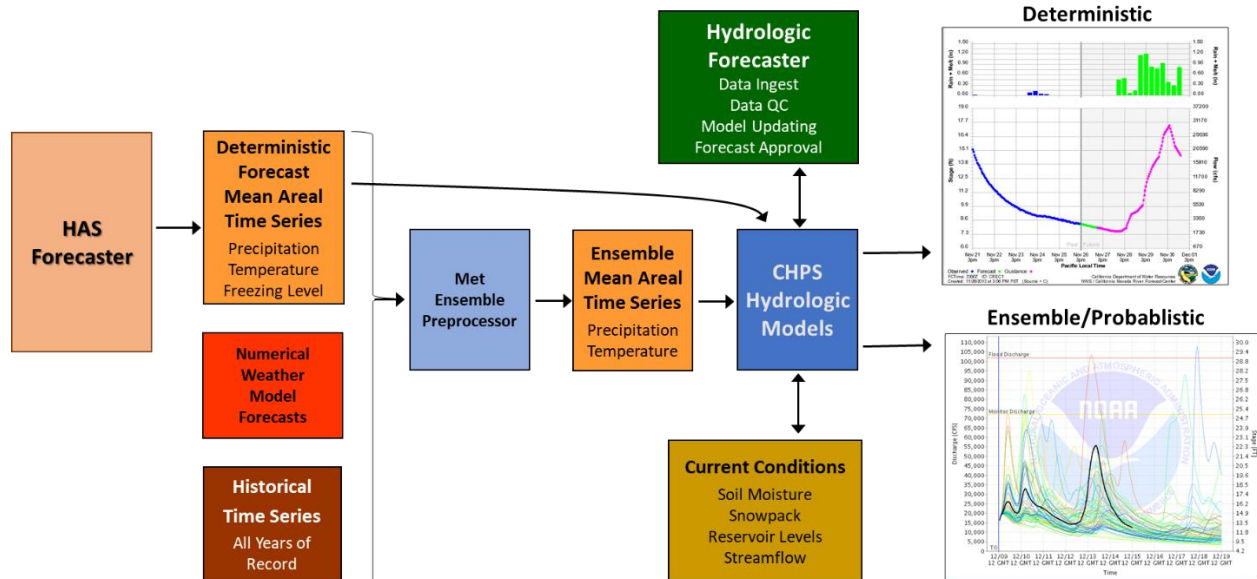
HAS Forecaster

Deterministic Forecast Mean Areal Time Series
Precipitation
Temperature
Freezing Level

Numerical Weather Model Forecasts

Historical Time Series
All Years of Record

Met Ensemble Preprocessor

Ensemble Mean Areal Time Series
Precipitation
Temperature

Hydrologic Forecaster
Data Ingest
Data QC
Model Updating
Forecast Approval

CHPS Hydrologic Models

Current Conditions
Soil Moisture
Snowpack
Reservoir Levels
Streamflow

Deterministic

Rain + Melt (in)
1.50
1.20
0.90
0.60
0.30
0.00

Stage (ft)
19.0
17.7
16.4
15.1
13.8
12.5
11.2
9.9
8.6
7.3
6.0

Flow (cfs)
37200
31170
25690
20590
15810
11700
8250
5530
3300
1730
670

Nov 21 3pm
Nov 22 3pm
Nov 23 3pm
Nov 24 3pm
Nov 25 3pm
Nov 26 3pm
Nov 27 3pm
Nov 28 3pm
Nov 29 3pm
Nov 30 3pm
Dec 01 3pm
Pacific Local Time
Past
Future
Observed
Forecast
Guidance
California Department of Water Resources
NWS / California Nevada River Forecast Center

Ensemble/Probablistic

110,000
105,000
100,000
95,000
90,000
85,000
80,000
75,000
70,000
65,000
60,000
55,000
50,000
45,000
40,000
35,000
30,000
25,000
20,000
15,000
10,000
5,000
0
Discharge (CFS)
Flood Discharge
Monitor Discharge
30.0
29.4
28.8
28.2
27.5
26.8
26.1
25.4
24.7
24.0
23.9
23.1
22.3
21.4
20.5
19.6
18.5
17.4
16.2
14.9
13.5
11.8
9.5
4.2
Stage (FT)
12/09 GMT 12
12/10 GMT 12
12/11 GMT 12
12/12 GMT 12
12/13 GMT 12
12/14 GMT 12
12/15 GMT 12
12/16 GMT 12
12/17 GMT 12
12/18 GMT 12
12/19 GMT
Time